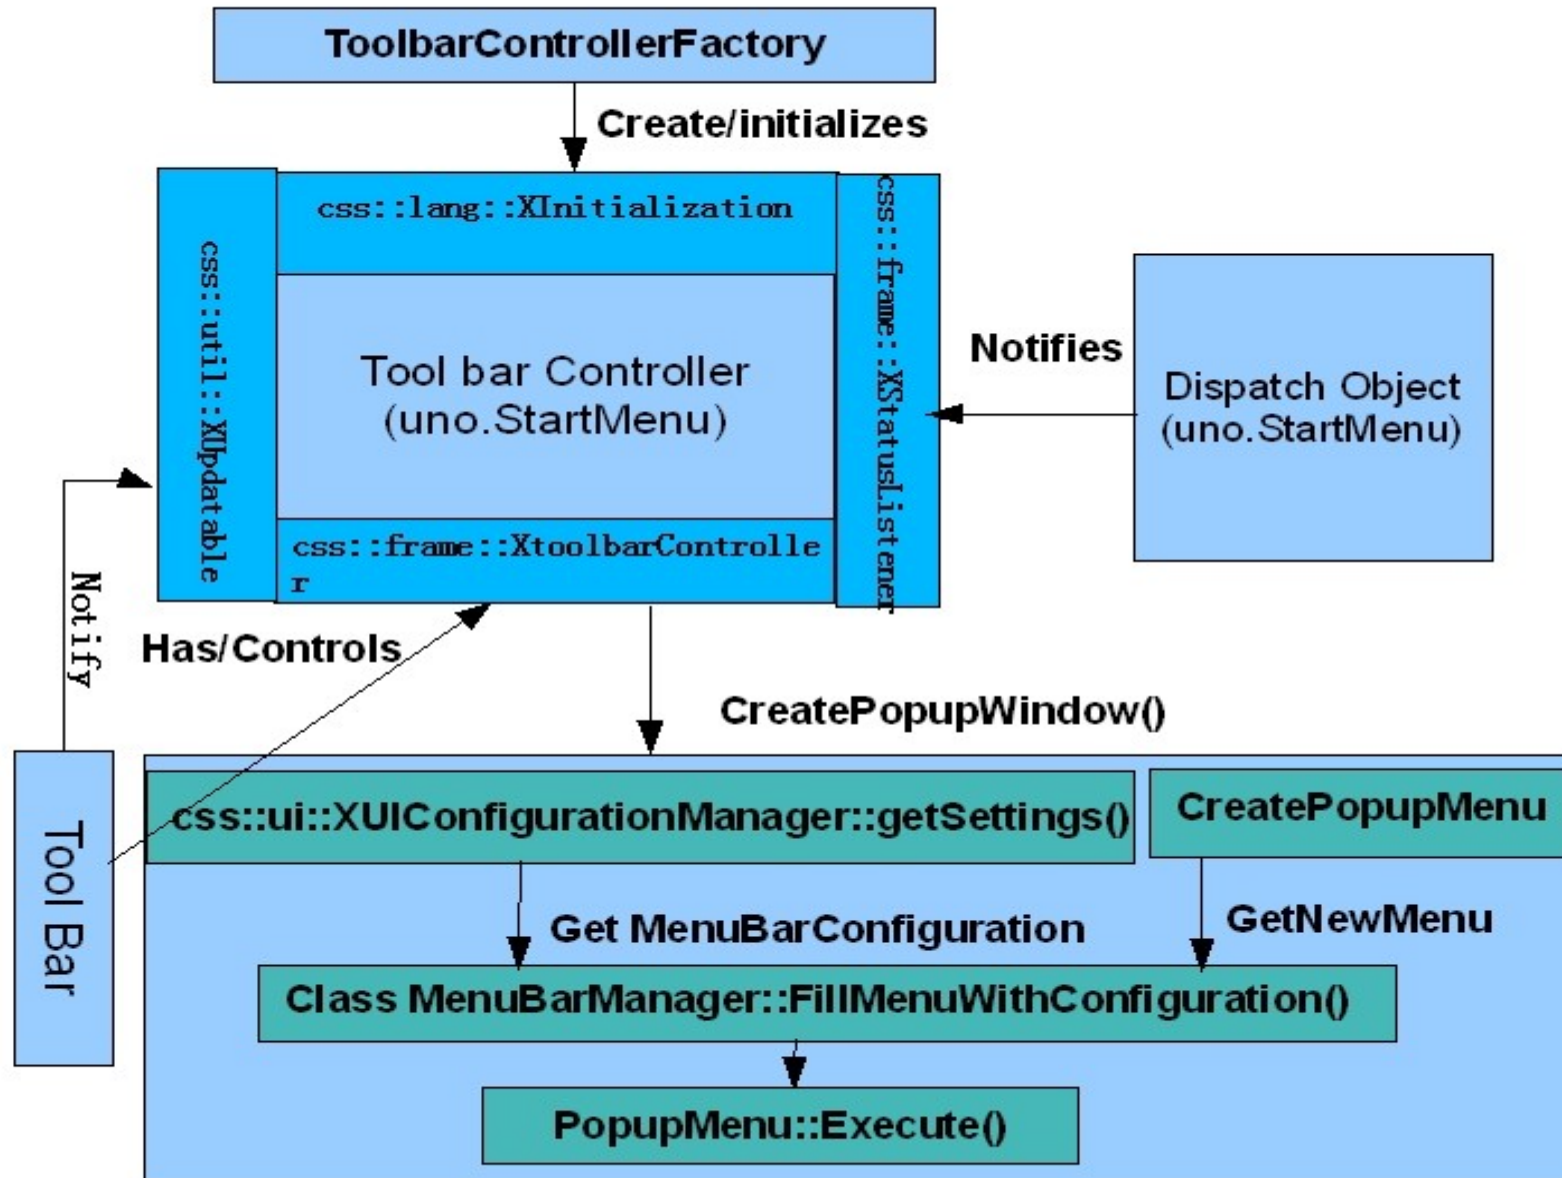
ToolbarControllerFactory

Create/initializes

css::lang::XInitialization

css::util::XUpdatable

Tool bar Controller
(uno.StartMenu)

css::frame::XStatusListener

Notifies

Dispatch Object
(uno.StartMenu)

css::frame::XtoolbarController

Notify

Has/Controls

CreatePopupWindow()

Tool Bar

css::ui::XUIConfigurationManager::getSettings()

CreatePopupMenu

Get MenuBarConfiguration

GetNewMenu

Class MenuBarManager::FillMenuWithConfiguration()

PopupMenu::Execute()